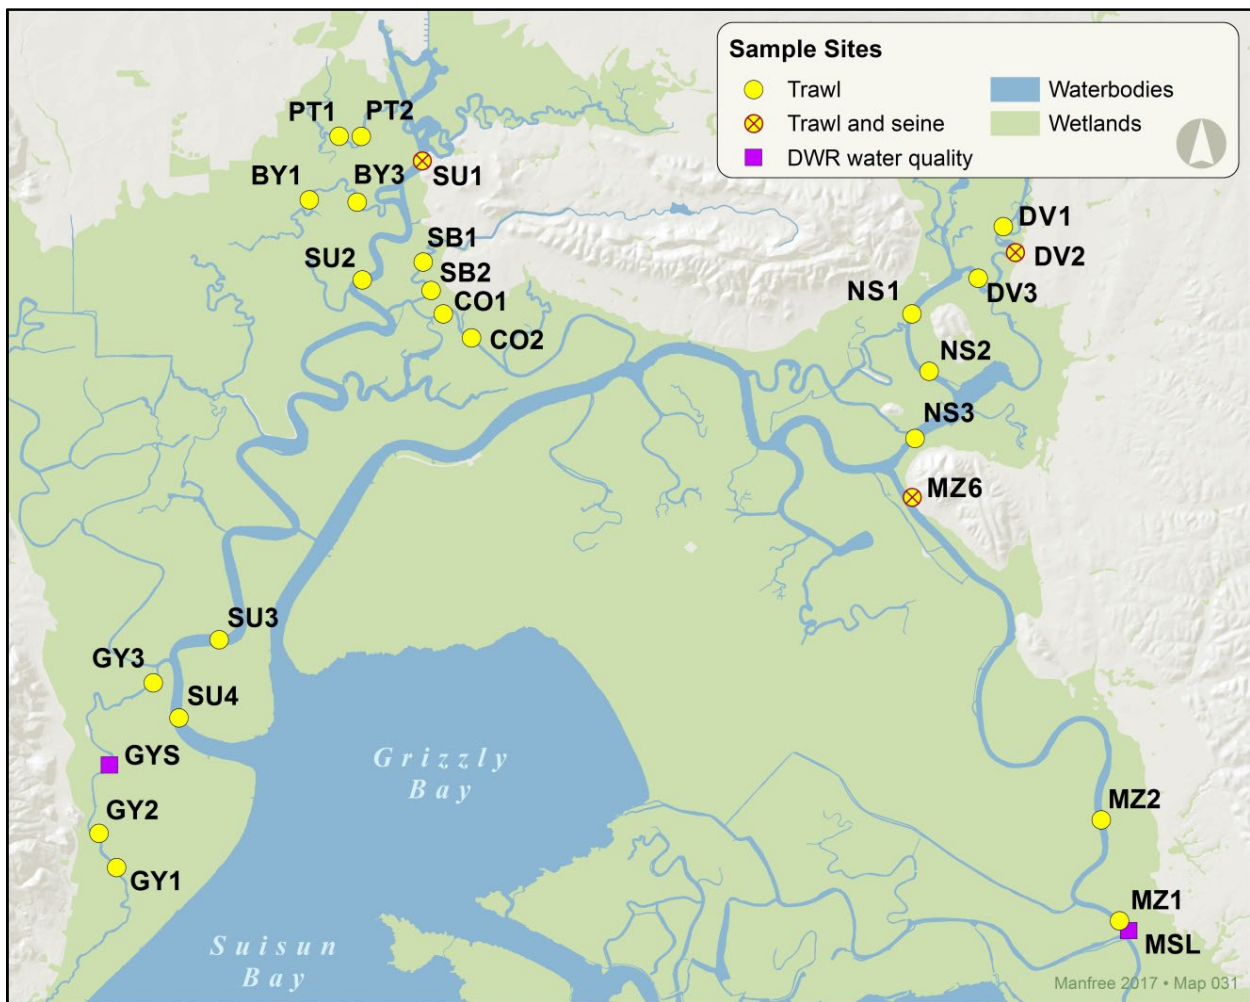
Sample Sites
Trawl
Trawl and seine
DWR water quality
Waterbodies
Wetlands

PT1 PT2
SU1
BY1 BY3
SB1
SU2
SB2
CO1
CO2
DV1
DV2
DV3
NS1
NS2
NS3
MZ6
SU3
GY3
SU4
GYS
GY2
GY1
Grizzly Bay
Suisun Bay
MZ2
MZ1
MSL
Manfree 2017 • Map 031